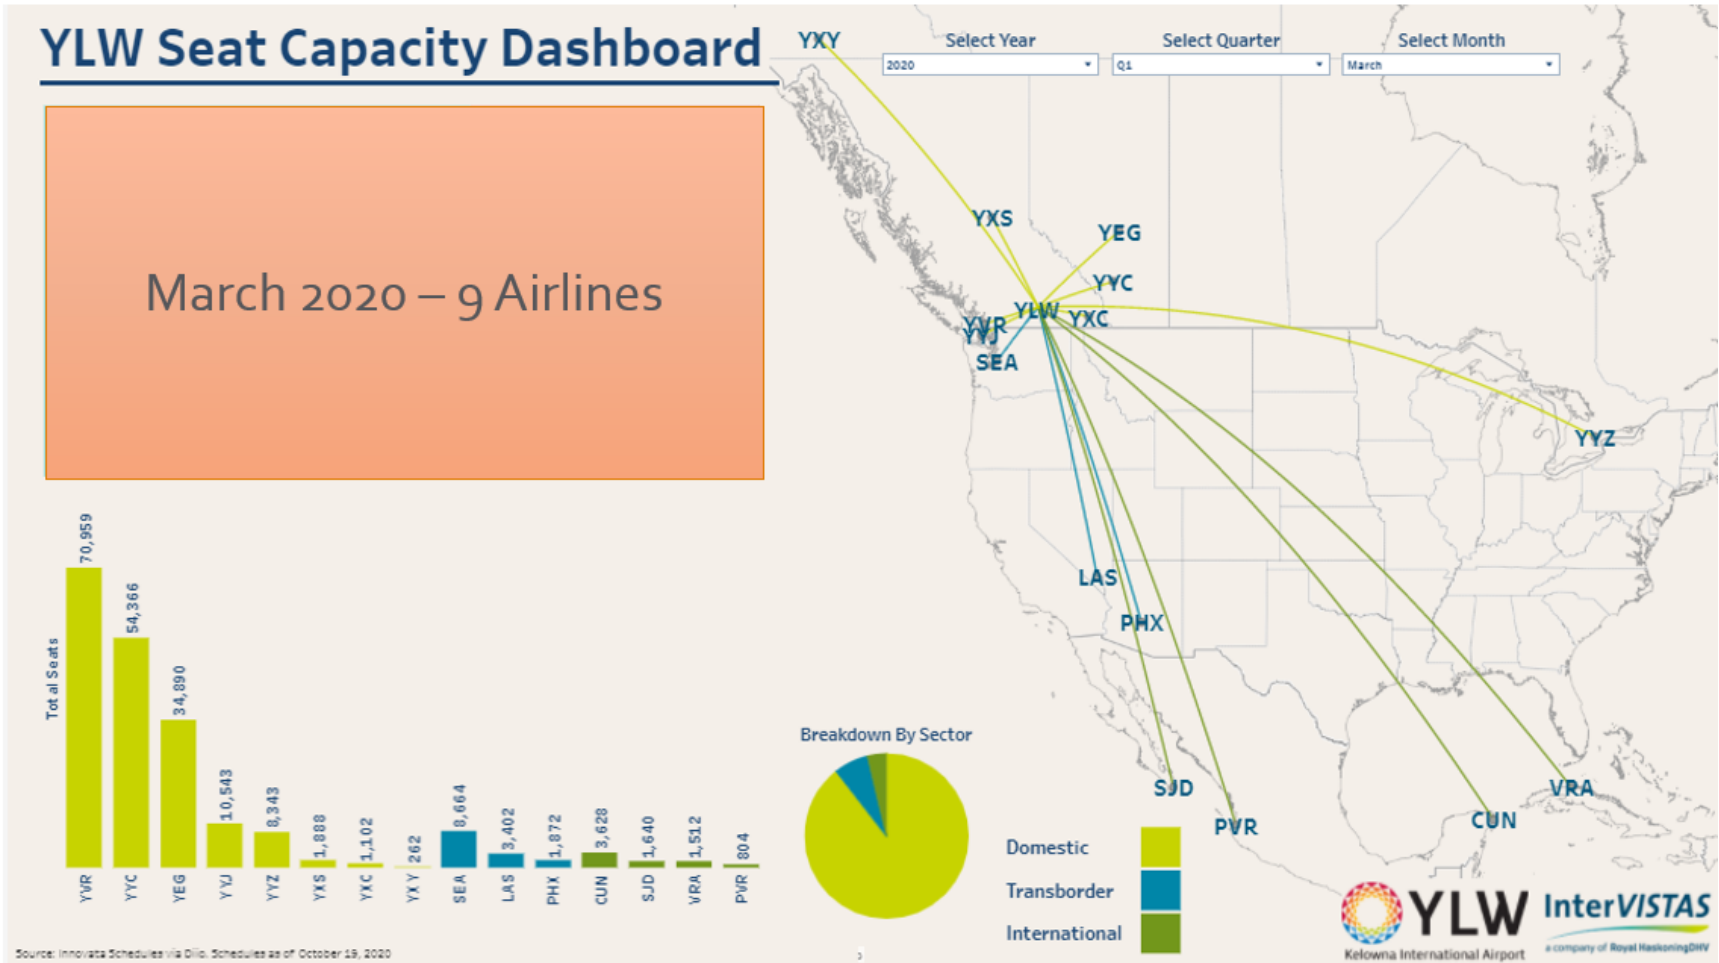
YLW Seat Capacity Dashboard

March 2020 – 9 Airlines

Select Year
2020
Select Quarter
Q1
Select Month
March

YXY
YXS
YEG
YYC
YLW
YXC
YVR
YYJ
SEA
YYZ
LAS
PHX
SJD
PVR
CUN
VRA

Total Seats

| YVR | YYC | YEG | YYJ | YYZ | YXS | YXC | YXY | SEA | LAS | PHX | CUN | SJD | VRA | PVR |
|---|---|---|---|---|---|---|---|---|---|---|---|---|---|---|
| 70,959 | 54,366 | 34,890 | 10,543 | 8,343 | 1,888 | 1,102 | 262 | 8,664 | 3,402 | 1,872 | 3,628 | 1,640 | 1,512 | 804 |

Breakdown By Sector

Domestic
Transborder
International

YLW
Kelowna International Airport

InterVISTAS
a company of Royal HaskoningDHV

Source: Innovata Schedules via Diio. Schedules as of October 19, 2020